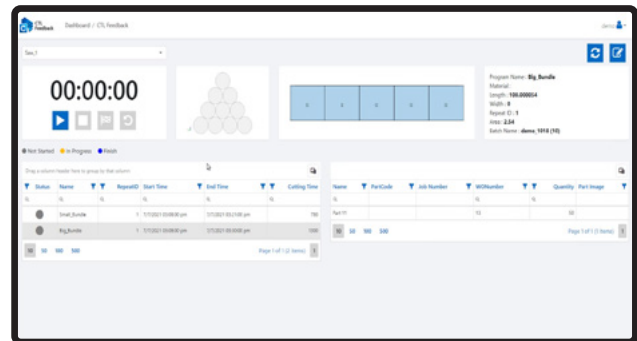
CTL Feedback

Dashboard / CTL Feedback

demo

Saw_1

00:00:00

Program Name : Big_Bundle
Material :
Length : 100.000054
Width : 0
Repeat ID : 1
Hits : 2.54
Batch Name : demo_1010 (10)

Not Started
In Progress
Finish

Drag a column header here to group by that column

| Status | Name | RepeatID | Start Time | End Time | Cutting Time |
|---|---|---|---|---|---|
| | Small_Bundle | 1 | 7/7/2021 03:08:00 pm | 7/7/2021 03:21:00 pm | 780 |
| | Big_Bundle | 1 | 7/7/2021 03:08:00 pm | 7/7/2021 03:08:00 pm | 1000 |

10 50 100 500

Page 1 of 1 (2 items) 1

| Name | PartCode | Job Number | WONumber | Quantity | Part Image |
|---|---|---|---|---|---|
| Part 11 | | | 10 | 50 | |

10 50 100 500

Page 1 of 1 (1 items) 1